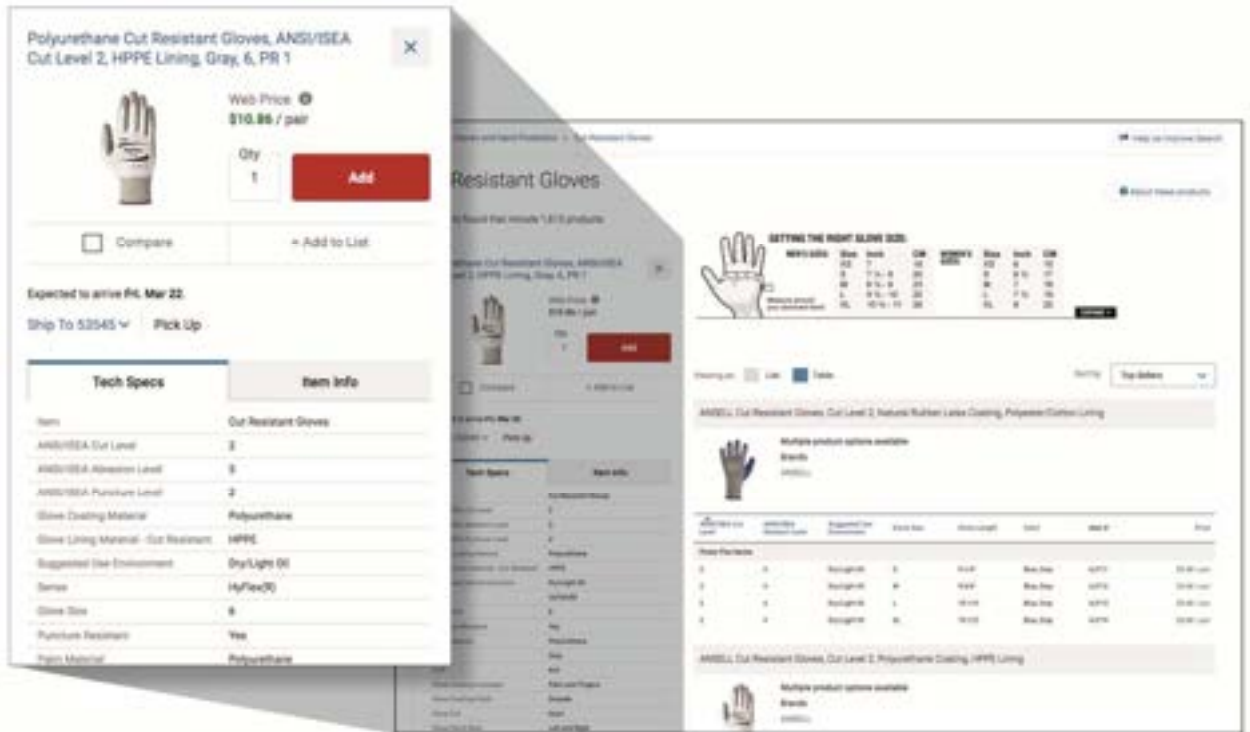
Polyurethane Cut Resistant Gloves, ANSI/ISEA Cut Level 2, HPPE Lining, Gray, 6, PR 1

×

Web Price
$10.86 / pair

Qty
1

Add

Compare

+ Add to List

Expected to arrive Fri. Mar 22.

Ship To 53545

Pick Up

Tech Specs

Item Info

| | |
|---|---|
| Item | Cut Resistant Gloves |
| ANSI/ISEA Cut Level | 2 |
| ANSI/ISEA Abrasion Level | 3 |
| ANSI/ISEA Puncture Level | 2 |
| Glove Coating Material | Polyurethane |
| Glove Lining Material - Cut Resistant | HPPE |
| Suggested Use Environment | Dry/Light Oil |
| Series | HyFlex(R) |
| Glove Size | 6 |
| Puncture Resistant | Yes |
| Palm Material | Polyurethane |

Resistant Gloves

Help us improve Search

About these products

GETTING THE RIGHT GLOVE SIZE

Viewing as: List Table

Sort by: Top Sellers

ANSELL Cut Resistant Gloves, Cut Level 2, Natural Rubber Latex Coating, Polyester/Cotton Lining

Multiple product options available

Brands

ANSELL

Add

ANSELL Cut Resistant Gloves, Cut Level 2, Polyurethane Coating, HPPE Lining

Multiple product options available

Brands

ANSELL